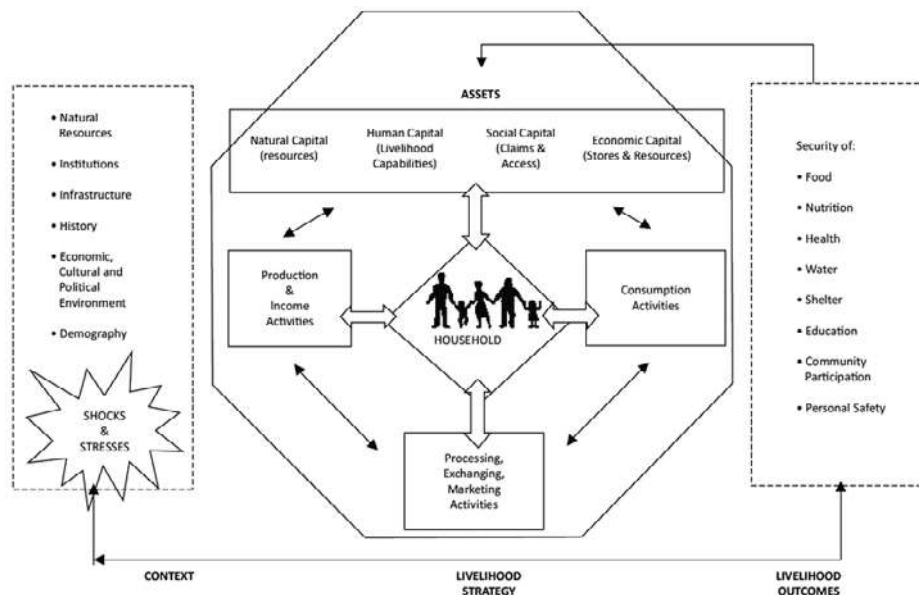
• Natural Resources

• Institutions

• Infrastructure

• History

• Economic, Cultural and Political Environment

• Demography

SHOCKS & STRESSES

ASSETS

Natural Capital (resources)

Human Capital (Livelihood Capabilities)

Social Capital (Claims & Access)

Economic Capital (Stores & Resources)

Production & Income Activities

HOUSEHOLD

Consumption Activities

Processing, Exchanging, Marketing Activities

Security of:

• Food

• Nutrition

• Health

• Water

• Shelter

• Education

• Community Participation

• Personal Safety

CONTEXT

LIVELIHOOD STRATEGY

LIVELIHOOD OUTCOMES